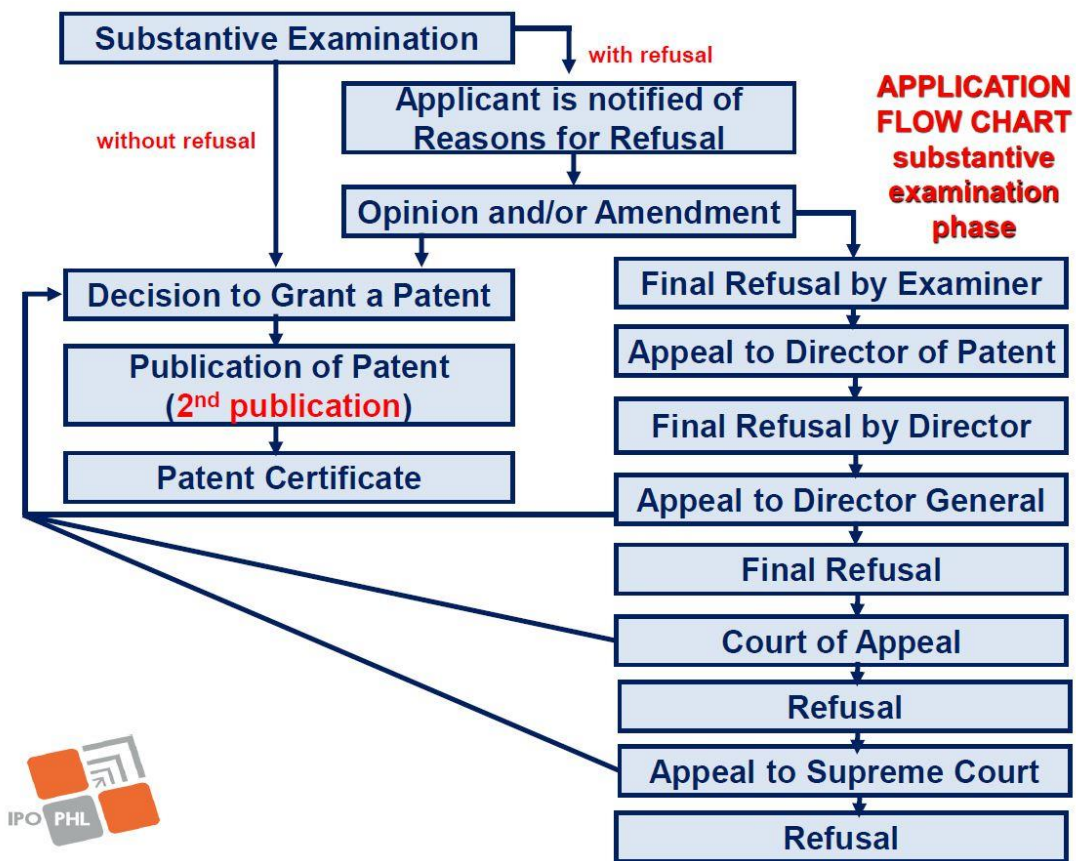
Substantive Examination

with refusal

without refusal

Applicant is notified of Reasons for Refusal

APPLICATION FLOW CHART substantive examination phase

Opinion and/or Amendment

Decision to Grant a Patent

Publication of Patent ($2^{nd}$ publication)

Patent Certificate

Final Refusal by Examiner

Appeal to Director of Patent

Final Refusal by Director

Appeal to Director General

Final Refusal

Court of Appeal

Refusal

Appeal to Supreme Court

Refusal

IPO PHL